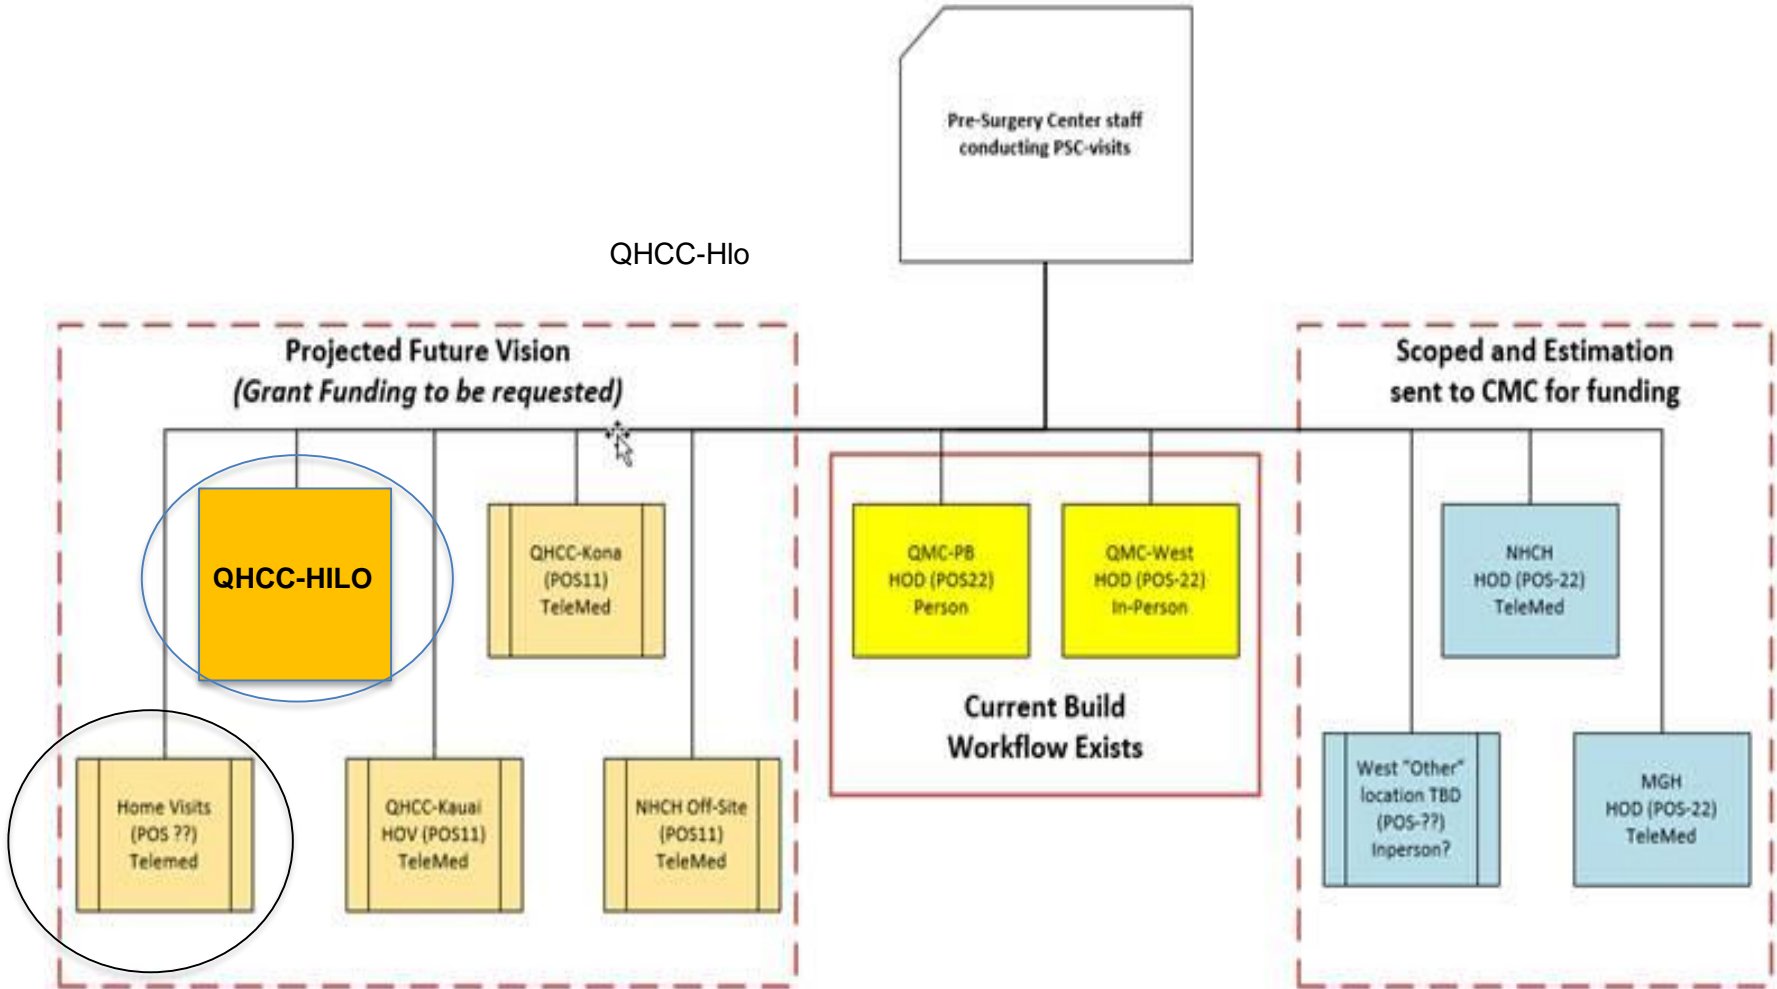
Pre-Surgery Center staff conducting PSC-visits

QHCC-Hlo

Projected Future Vision
(Grant Funding to be requested)

QHCC-HILO

QHCC-Kona
(POS11)
TeleMed

Home Visits
(POS ??)
Telemed

QHCC-Kauai
HOV (POS11)
TeleMed

NHCH Off-Site
(POS11)
TeleMed

QMC-PB
HOD (POS22)
Person

QMC-West
HOD (POS-22)
In-Person

Current Build
Workflow Exists

Scoped and Estimation
sent to CMC for funding

NHCH
HOD (POS-22)
TeleMed

West "Other" location TBD
(POS-??)
Inperson?

MGH
HOD (POS-22)
TeleMed